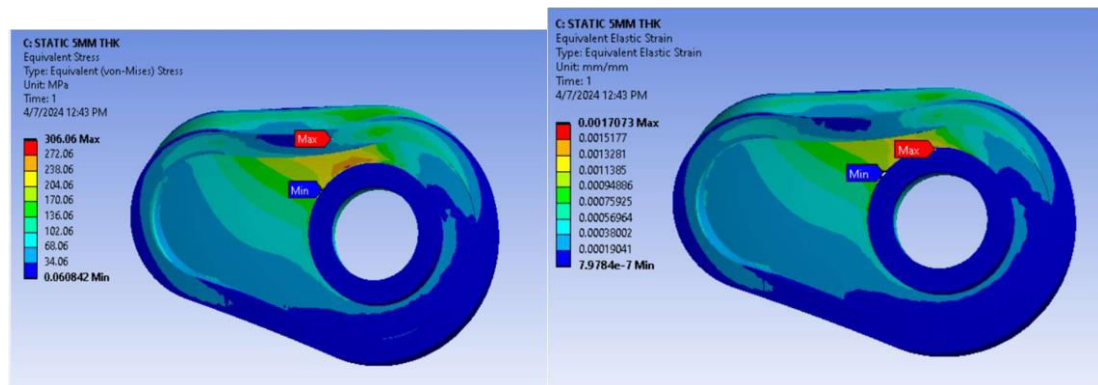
C: STATIC 5MM THK
Equivalent Stress
Type: Equivalent (von-Mises) Stress
Unit: MPa
Time: 1
4/7/2024 12:43 PM

306.06 Max
272.06
238.06
204.06
170.06
136.06
102.06
68.06
34.06
0.060842 Min

Max
Min

C: STATIC 5MM THK
Equivalent Elastic Strain
Type: Equivalent Elastic Strain
Unit: mm/mm
Time: 1
4/7/2024 12:43 PM

0.0017073 Max
0.0015177
0.0013281
0.0011385
0.00094886
0.00075925
0.00056964
0.00038002
0.00019041
7.9784e-7 Min

Max
Min